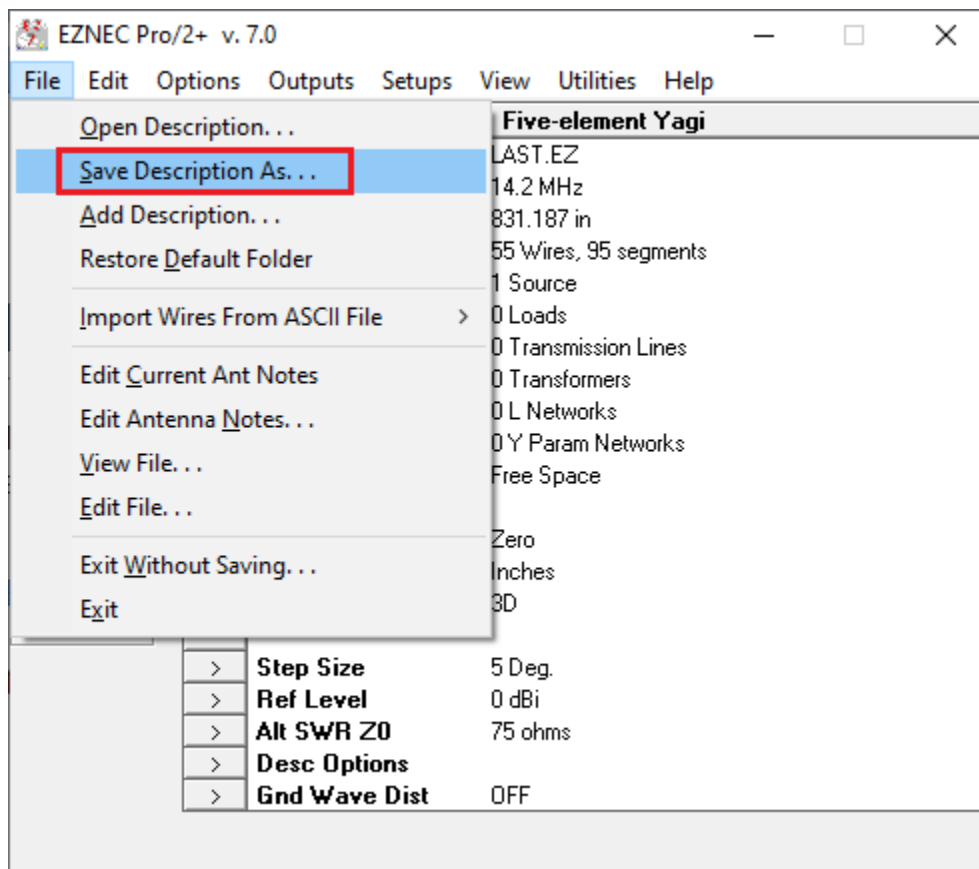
EZNEC Pro/2+ v. 7.0

File Edit Options Outputs Setups View Utilities Help

Open Description...
Save Description As...
Add Description...
Restore Default Folder
Import Wires From ASCII File >
Edit Current Ant Notes
Edit Antenna Notes...
View File...
Edit File...
Exit Without Saving...
Exit

Five-element Yagi
LAST.EZ
14.2 MHz
831.187 in
55 Wires, 95 segments
1 Source
0 Loads
0 Transmission Lines
0 Transformers
0 L Networks
0 Y Param Networks
Free Space

Zero
Inches
3D

| > | Step Size | 5 Deg. |
|---|---|---|
| > | Ref Level | 0 dBi |
| > | Alt SWR Z0 | 75 ohms |
| > | Desc Options | |
| > | Gnd Wave Dist | OFF |